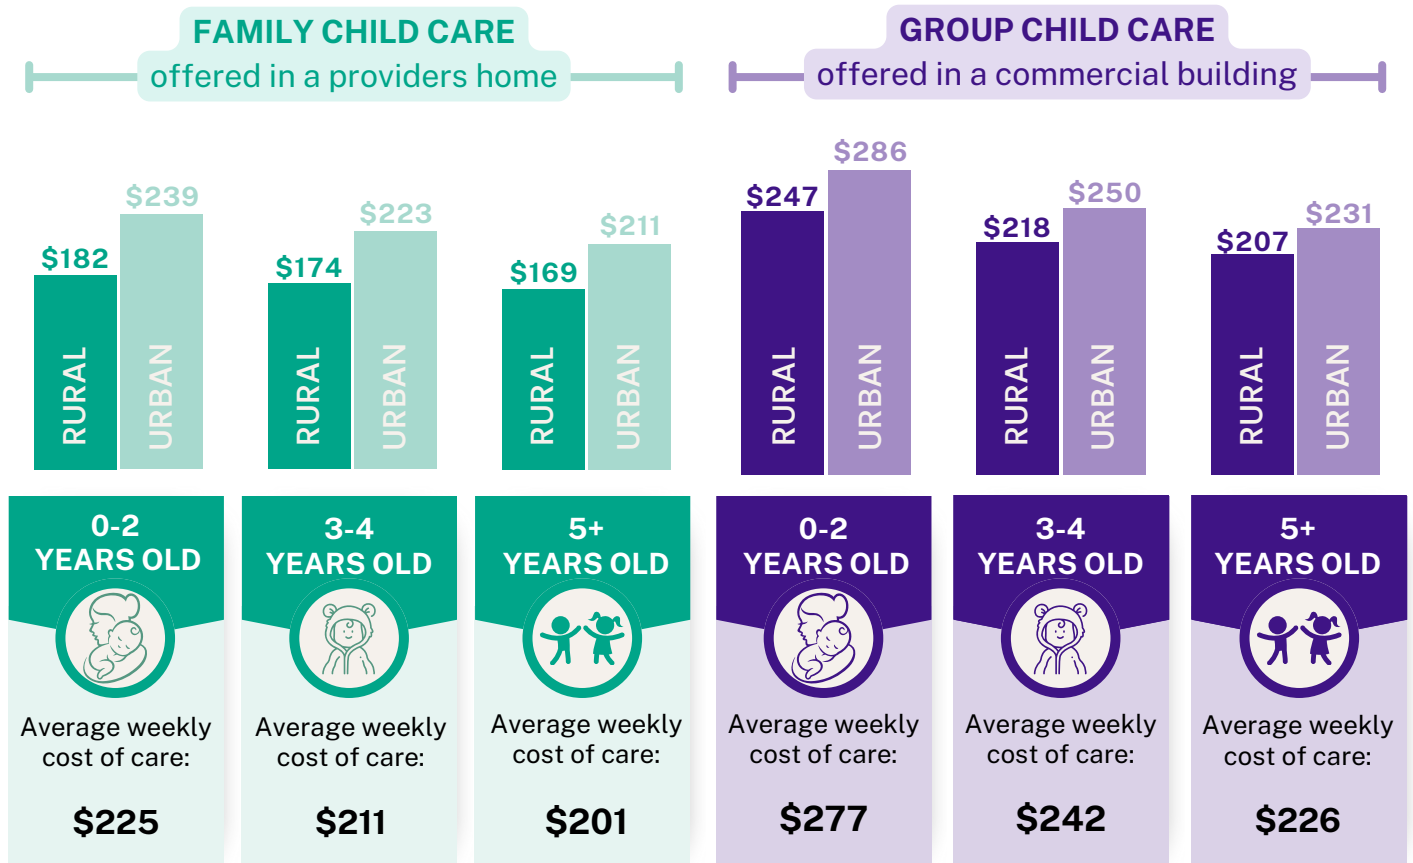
FAMILY CHILD CARE
offered in a providers home

GROUP CHILD CARE
offered in a commercial building

$182 RURAL
$239 URBAN

$174 RURAL
$223 URBAN

$169 RURAL
$211 URBAN

$247 RURAL
$286 URBAN

$218 RURAL
$250 URBAN

$207 RURAL
$231 URBAN

0-2 YEARS OLD
Average weekly cost of care:
$225

3-4 YEARS OLD
Average weekly cost of care:
$211

5+ YEARS OLD
Average weekly cost of care:
$201

0-2 YEARS OLD
Average weekly cost of care:
$277

3-4 YEARS OLD
Average weekly cost of care:
$242

5+ YEARS OLD
Average weekly cost of care:
$226